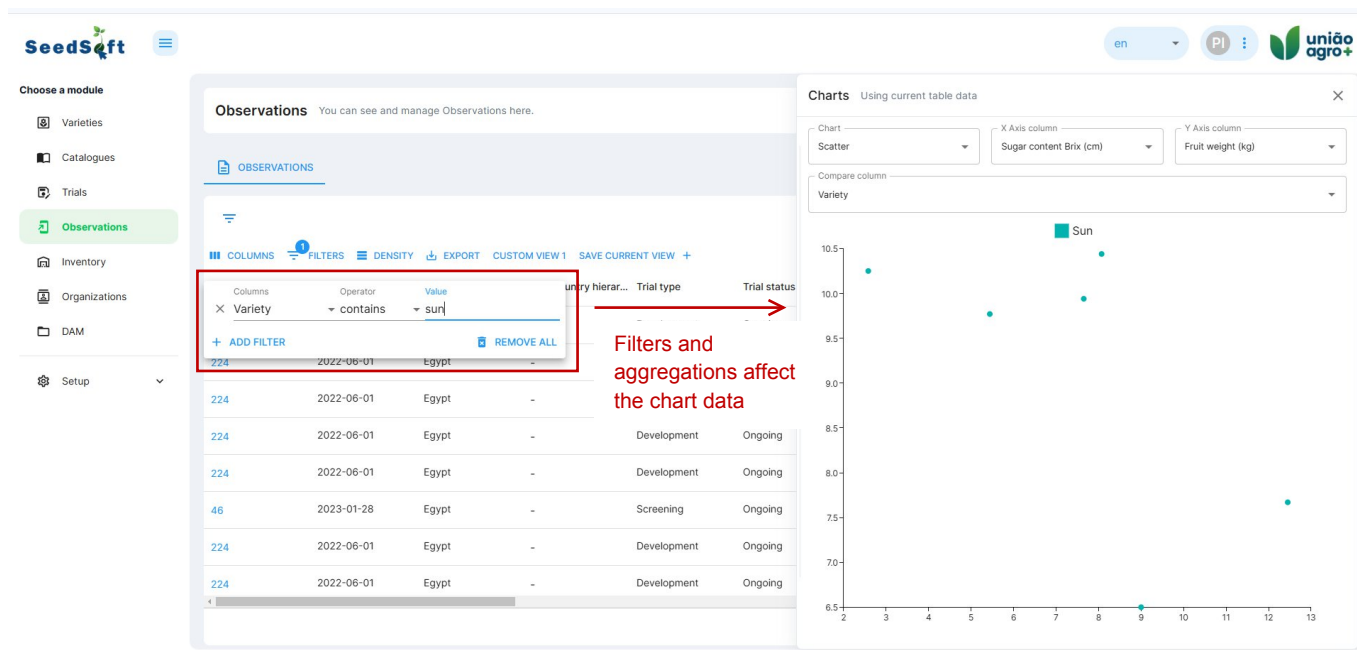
SeedSoft

en

PI

união agro+

Choose a module

Varieties

Catalogues

Trials

Observations

Inventory

Organizations

DAM

Setup

Observations You can see and manage Observations here.

OBSERVATIONS

COLUMNS 1 FILTERS DENSITY EXPORT CUSTOM VIEW 1 SAVE CURRENT VIEW +

Columns Operator Value
Variety contains sun

+ ADD FILTER REMOVE ALL

...untry hierar... Trial type Trial status

| | | | | | |
|---|---|---|---|---|---|
| 224 | 2022-06-01 | Egypt | - | | |
| 224 | 2022-06-01 | Egypt | - | | |
| 224 | 2022-06-01 | Egypt | - | Development | Ongoing |
| 224 | 2022-06-01 | Egypt | - | Development | Ongoing |
| 46 | 2023-01-28 | Egypt | - | Screening | Ongoing |
| 224 | 2022-06-01 | Egypt | - | Development | Ongoing |
| 224 | 2022-06-01 | Egypt | - | Development | Ongoing |

Filters and aggregations affect the chart data

Charts Using current table data

Chart
Scatter

X Axis column
Sugar content Brix (cm)

Y Axis column
Fruit weight (kg)

Compare column
Variety

Sun

10.5
10.0
9.5
9.0
8.5
8.0
7.5
7.0
6.5

2 3 4 5 6 7 8 9 10 11 12 13